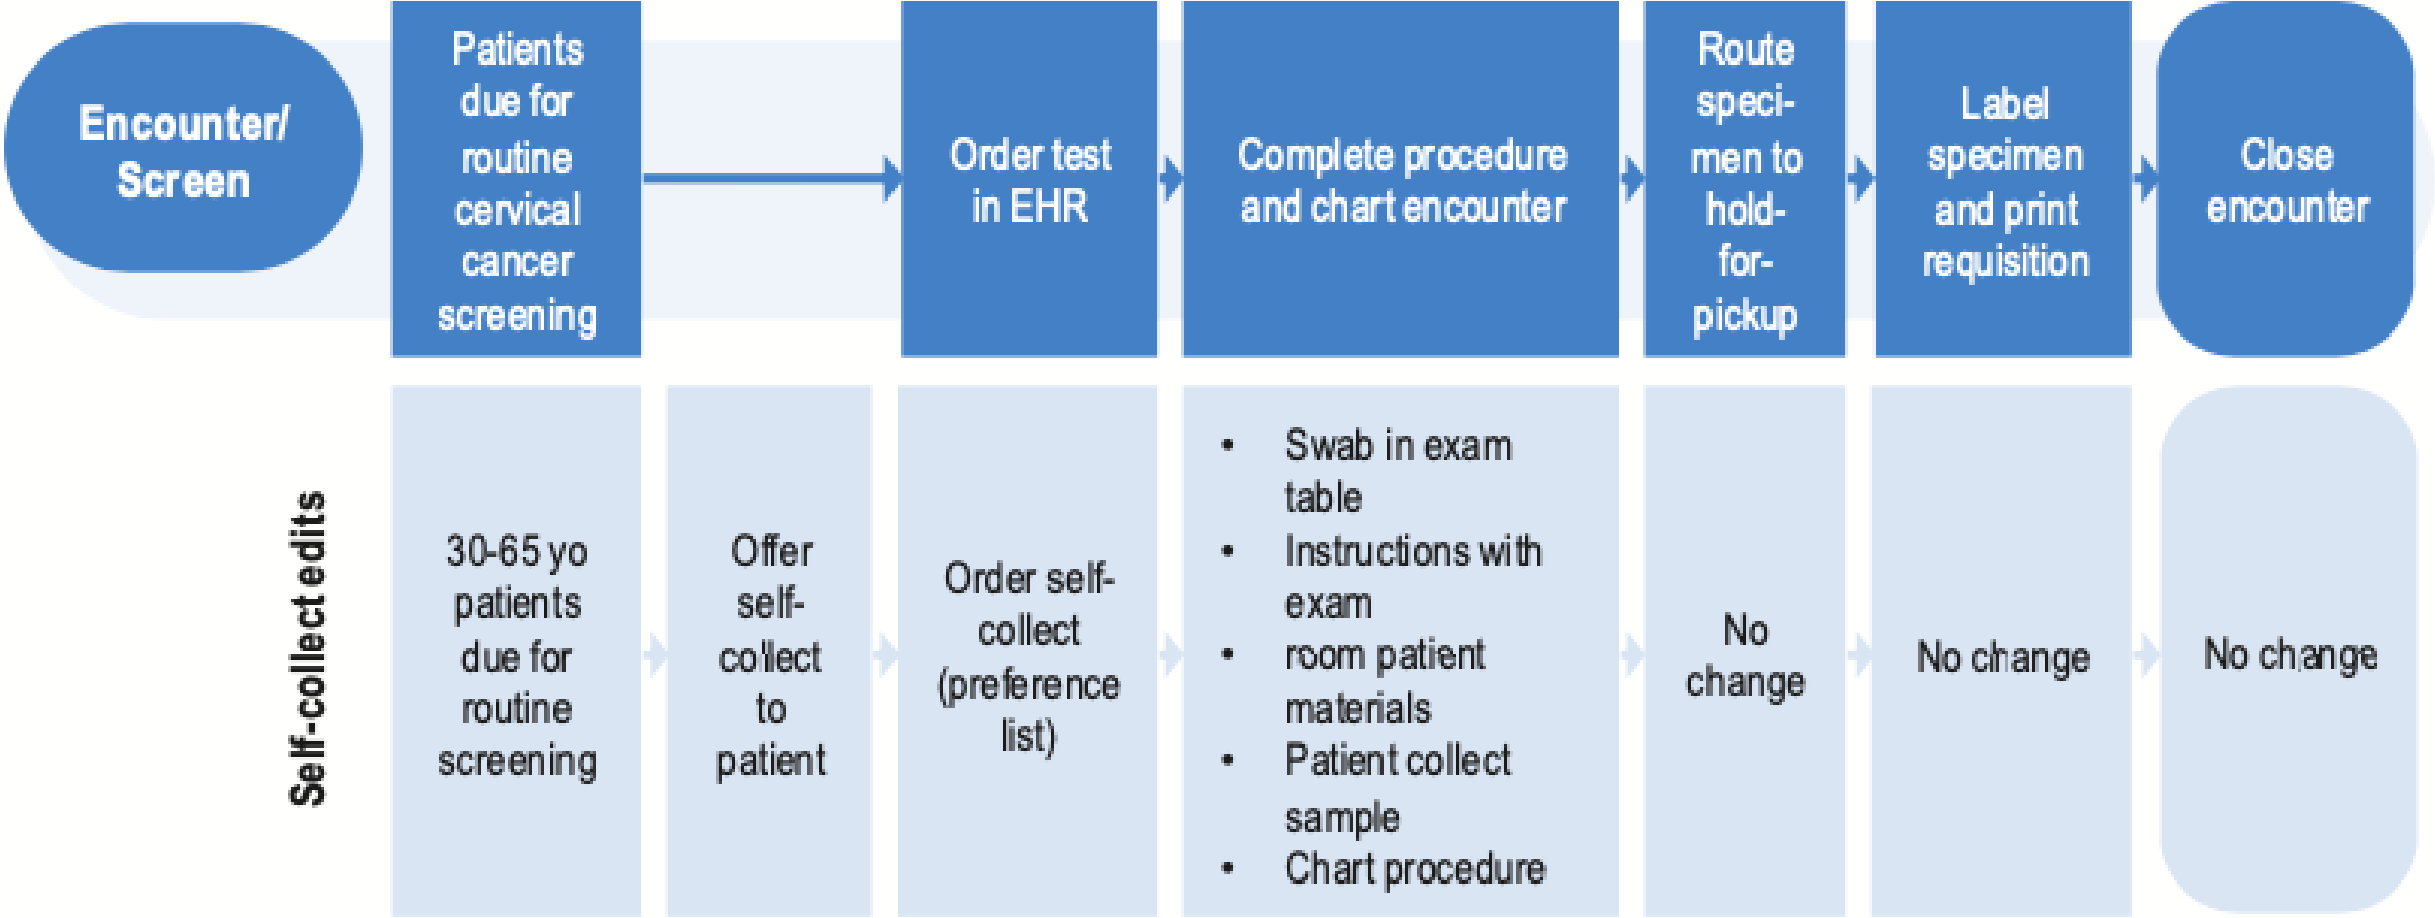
Encounter/ Screen

Patients due for routine cervical cancer screening

Order test in EHR

Complete procedure and chart encounter

Route speci-men to hold-for-pickup

Label specimen and print requisition

Close encounter

Self-collect edits

30-65 yo patients due for routine screening

Offer self-collect to patient

Order self-collect (preference list)

- Swab in exam table
- Instructions with exam
- room patient materials
- Patient collect sample
- Chart procedure

No change

No change

No change